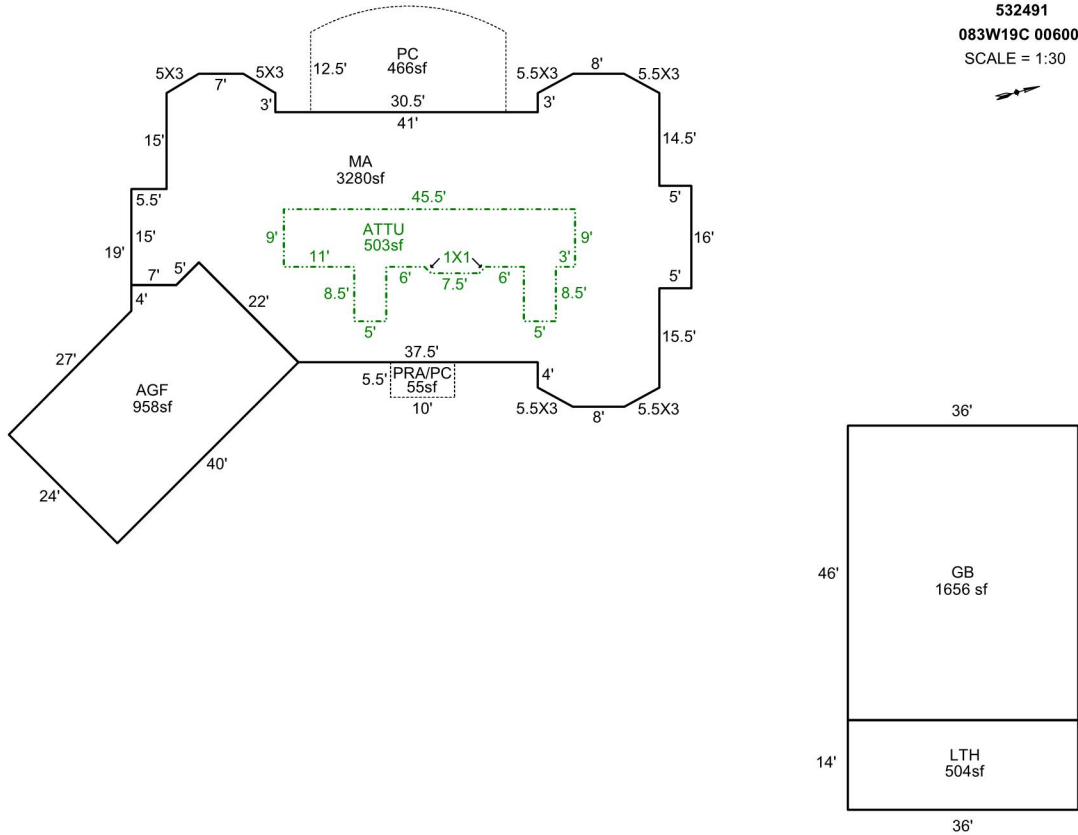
532491
083W19C 00600
SCALE = 1:30

PC
466sf
12.5'
30.5'
41'
5X3
7'
5X3
3'
5.5X3
8'
5.5X3
3'
15'
14.5'
MA
3280sf
5.5'
45.5'
5'
ATTU
503sf
9'
9'
16'
15'
19'
11'
1X1
3'
7'
5'
6'
7.5'
6'
5'
4'
8.5'
8.5'
22'
5'
5'
27'
37.5'
15.5'
5.5'
PRA/PC
55sf
4'
AGF
958sf
10'
5.5X3
8'
5.5X3
40'
24'

36'
46'
GB
1656 sf
14'
LTH
504sf
36'